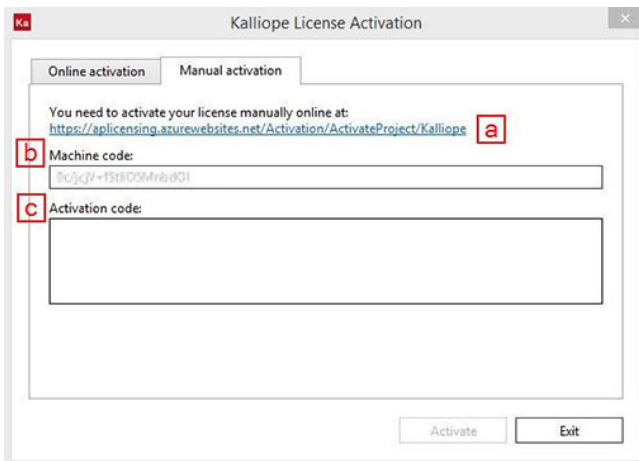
Ka

Kalliope License Activation

Online activation

Manual activation

You need to activate your license manually online at:
https://aplicensing.azurewebsites.net/Activation/ActivateProject/Kalliope

a

b

Machine code:

0c/jcjV+f5tllO5MnbdOI

c

Activation code:

Activate

Exit